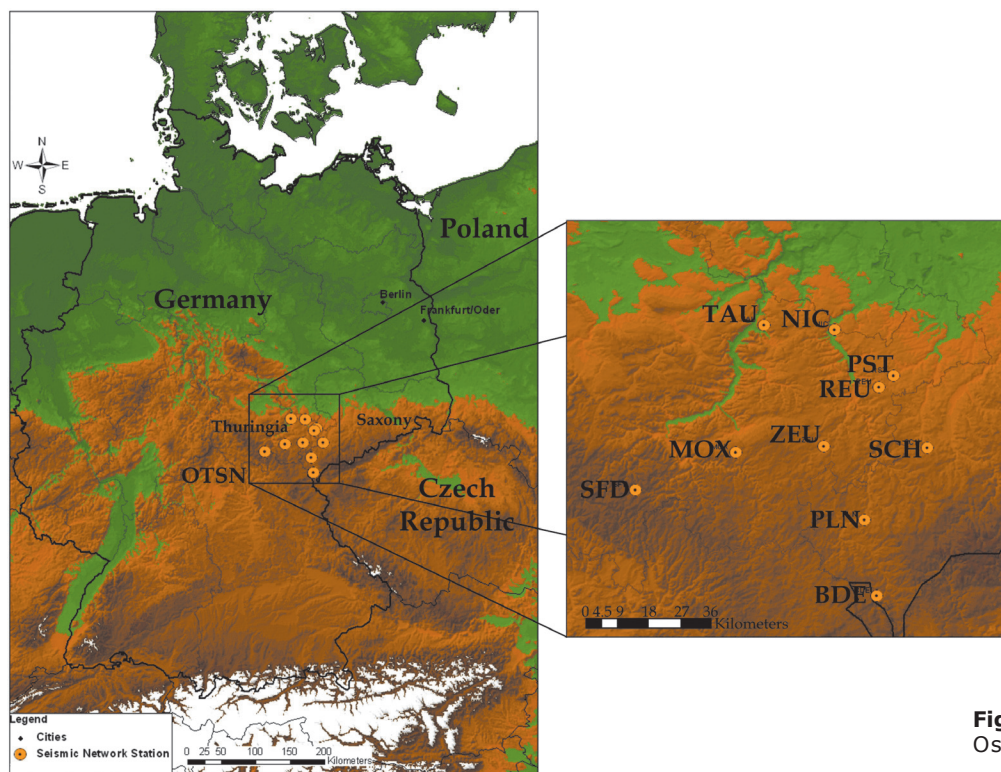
N
W E
S

Poland

Germany

Berlin

Frankfurt/Oder

Thuringia

Saxony

OTSN

Czech Republic

TAU NIC

PST
REU

ZEU
MOX SCH

SFD

PLN

BDE

0 4.5 9 18 27 36 Kilometers

Legend
Cities
Seismic Network Station

0 25 50 100 150 200 Kilometers

Fig
Os